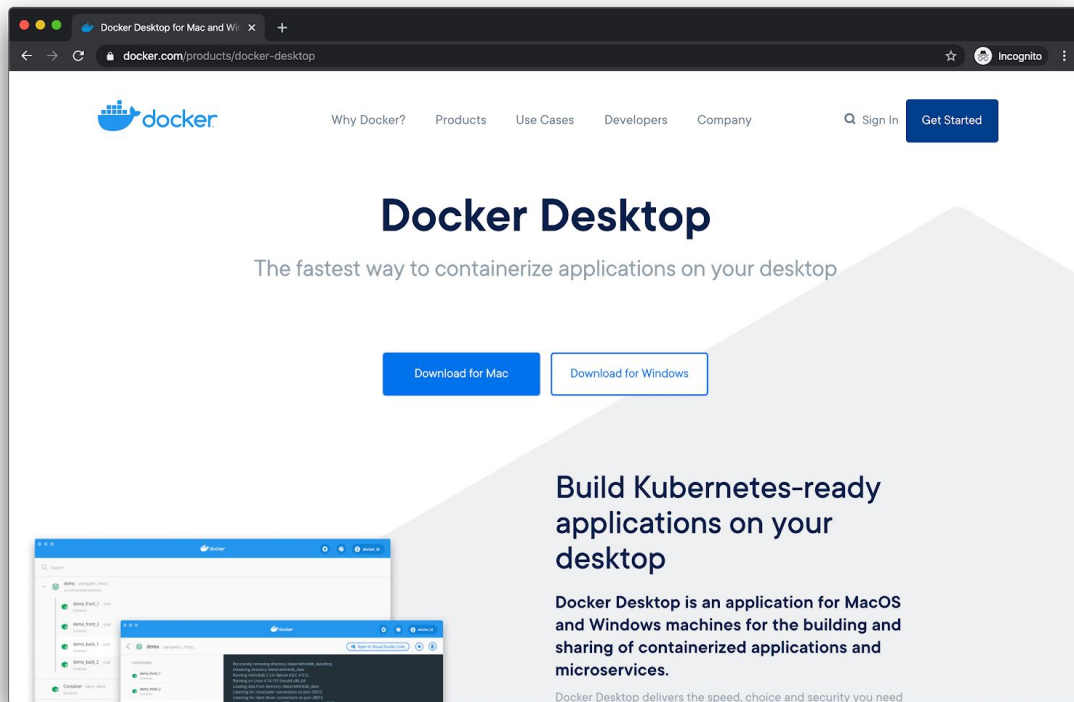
Docker Desktop for Mac and Wi ×

docker.com/products/docker-desktop

Incognito

docker

Why Docker? Products Use Cases Developers Company

Sign In

Get Started

Docker Desktop

The fastest way to containerize applications on your desktop

Download for Mac

Download for Windows

Build Kubernetes-ready applications on your desktop

Docker Desktop is an application for MacOS and Windows machines for the building and sharing of containerized applications and microservices.

Docker Desktop delivers the speed, choice and security you need